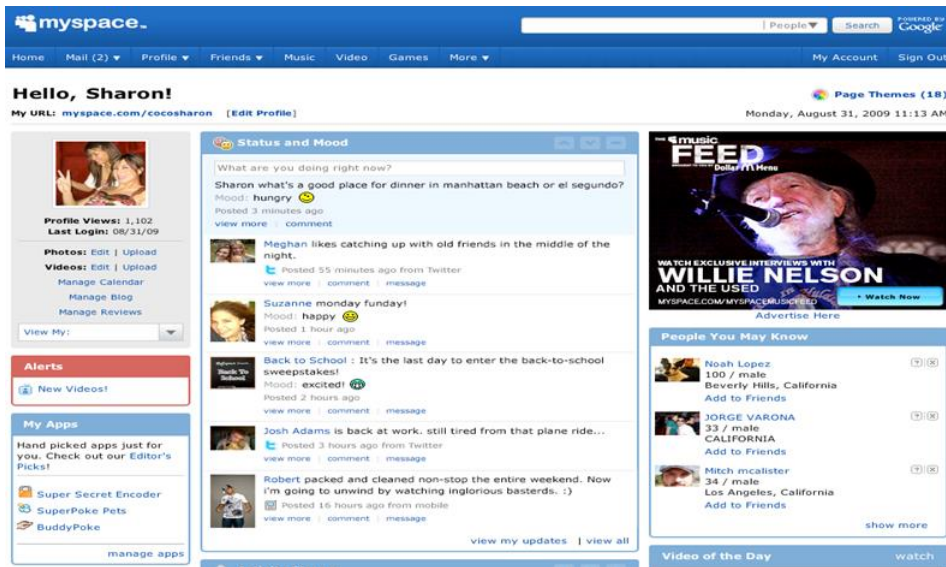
myspace.

People▼ Search POWERED BY Google

Home Mail (2) ▼ Profile ▼ Friends ▼ Music Video Games More ▼ My Account Sign Out

Hello, Sharon!

My URL: myspace.com/cocosharon [Edit Profile]

Page Themes (18)

Monday, August 31, 2009 11:13 AM

Profile Views: 1,102
Last Login: 08/31/09

Photos: Edit | Upload
Videos: Edit | Upload
Manage Calendar
Manage Blog
Manage Reviews

View My:

Alerts

New Videos!

My Apps

Hand picked apps just for you. Check out our Editor's Picks!

Super Secret Encoder
SuperPoke Pets
BuddyPoke

manage apps

Status and Mood

What are you doing right now?

Sharon what's a good place for dinner in manhattan beach or el segundo?
Mood: hungry
Posted 3 minutes ago
view more | comment

Meghan likes catching up with old friends in the middle of the night.
Posted 55 minutes ago from Twitter
view more | comment | message

Suzanne monday funday!
Mood: happy
Posted 1 hour ago
view more | comment | message

Back to School : It's the last day to enter the back-to-school sweepstakes!
Mood: excited!
Posted 2 hours ago
view more | comment | message

Josh Adams is back at work. still tired from that plane ride...
Posted 3 hours ago from Twitter
view more | comment | message

Robert packed and cleaned non-stop the entire weekend. Now i'm going to unwind by watching inglorious basterds. :)
Posted 16 hours ago from mobile
view more | comment | message

view my updates | view all

music FEED

WATCH EXCLUSIVE INTERVIEWS WITH
WILLIE NELSON
AND THE USED
MYSPACE.COM/MYSPACEMUSICFEED
• Watch Now

Advertise Here

People You May Know

Noah Lopez
100 / male
Beverly Hills, California
Add to Friends

JORGE VARONA
33 / male
CALIFORNIA
Add to Friends

Mitch mcalister
34 / male
Los Angeles, California
Add to Friends

show more

Video of the Day watch